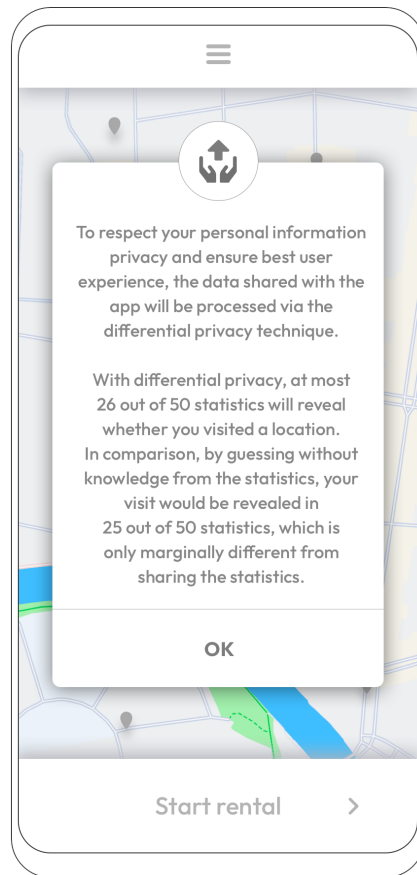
To respect your personal information privacy and ensure best user experience, the data shared with the app will be processed via the differential privacy technique.

With differential privacy, at most 26 out of 50 statistics will reveal whether you visited a location. In comparison, by guessing without knowledge from the statistics, your visit would be revealed in 25 out of 50 statistics, which is only marginally different from sharing the statistics.

OK

Start rental >